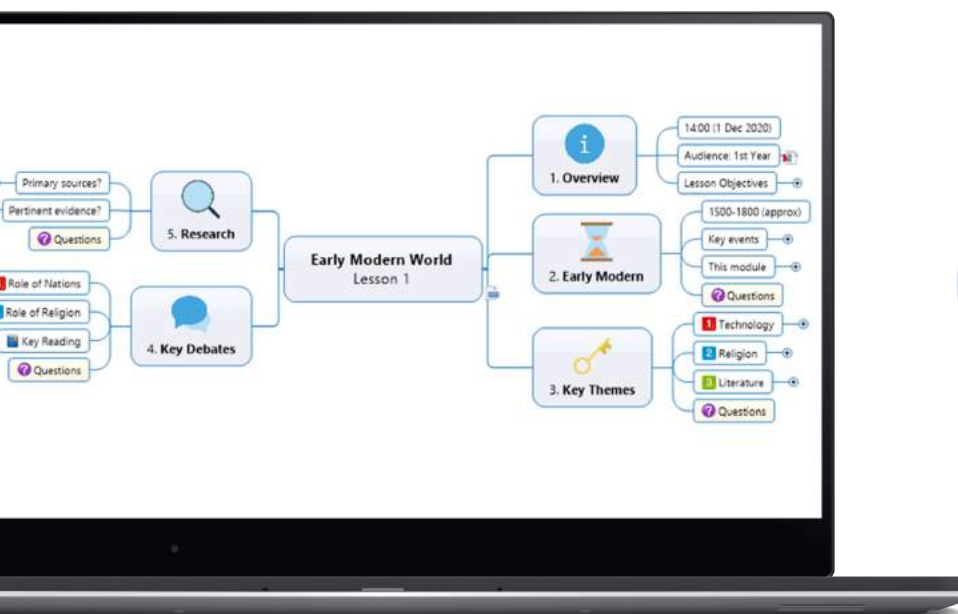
Early Modern World
Lesson 1

1. Overview
14:00 (1 Dec 2020)
Audience: 1st Year
Lesson Objectives

2. Early Modern
1500-1800 (approx)
Key events
This module
Questions

3. Key Themes
1 Technology
2 Religion
3 Literature
Questions

5. Research
Primary sources?
Pertinent evidence?
Questions

4. Key Debates
Role of Nations
Role of Religion
Key Reading
Questions